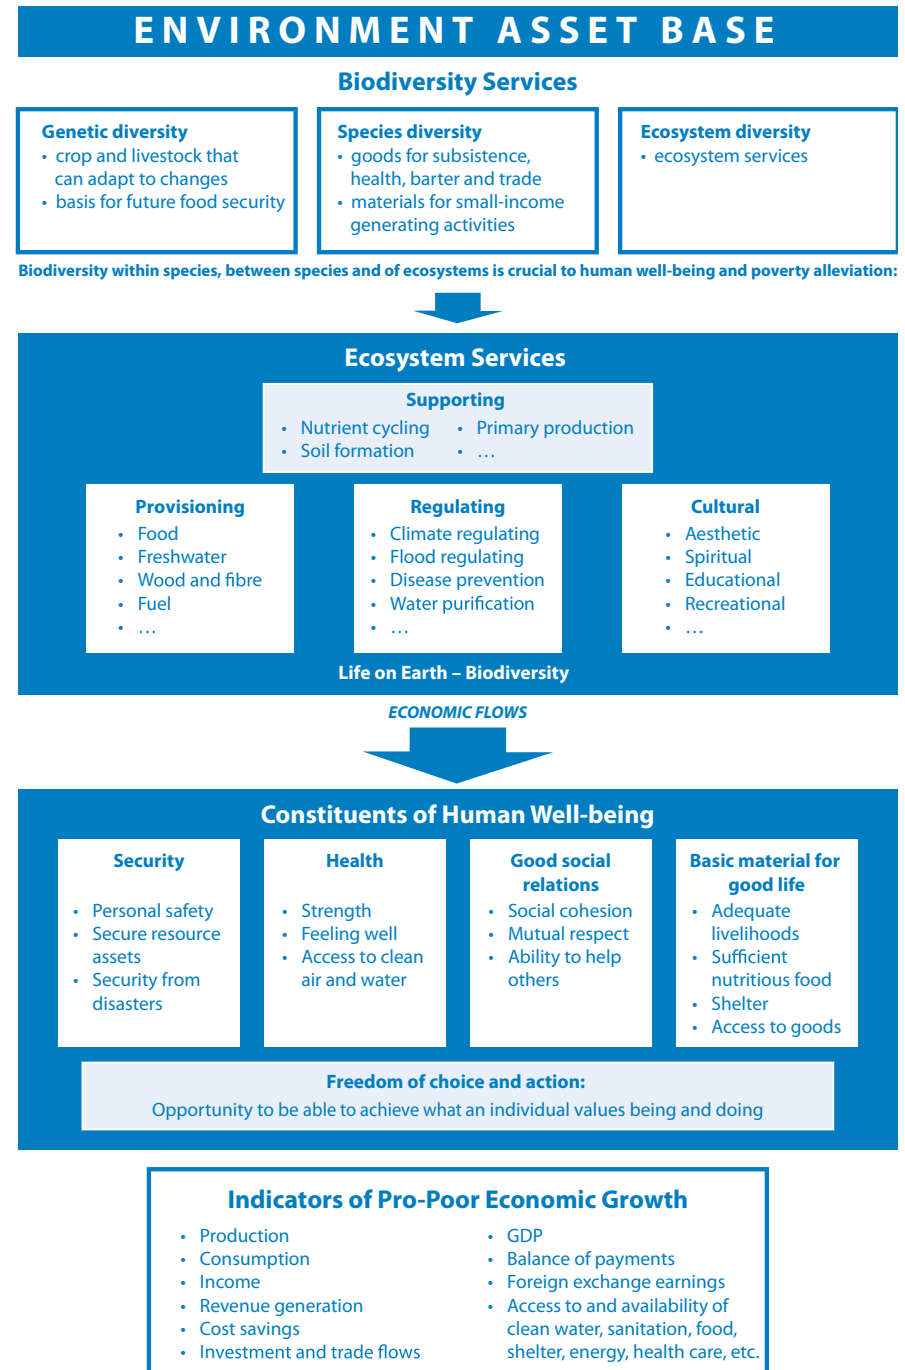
ENVIRONMENT ASSET BASE

Biodiversity Services

Genetic diversity
• crop and livestock that can adapt to changes
• basis for future food security

Species diversity
• goods for subsistence, health, barter and trade
• materials for small-income generating activities

Ecosystem diversity
• ecosystem services

Biodiversity within species, between species and of ecosystems is crucial to human well-being and poverty alleviation:

Ecosystem Services

Supporting
• Nutrient cycling
• Soil formation
• Primary production
• …

Provisioning
• Food
• Freshwater
• Wood and fibre
• Fuel
• …

Regulating
• Climate regulating
• Flood regulating
• Disease prevention
• Water purification
• …

Cultural
• Aesthetic
• Spiritual
• Educational
• Recreational
• …

Life on Earth – Biodiversity

ECONOMIC FLOWS

Constituents of Human Well-being

Security
• Personal safety
• Secure resource assets
• Security from disasters

Health
• Strength
• Feeling well
• Access to clean air and water

Good social relations
• Social cohesion
• Mutual respect
• Ability to help others

Basic material for good life
• Adequate livelihoods
• Sufficient nutritious food
• Shelter
• Access to goods

Freedom of choice and action:
Opportunity to be able to achieve what an individual values being and doing

Indicators of Pro-Poor Economic Growth

• Production
• Consumption
• Income
• Revenue generation
• Cost savings
• Investment and trade flows

• GDP
• Balance of payments
• Foreign exchange earnings
• Access to and availability of clean water, sanitation, food, shelter, energy, health care, etc.